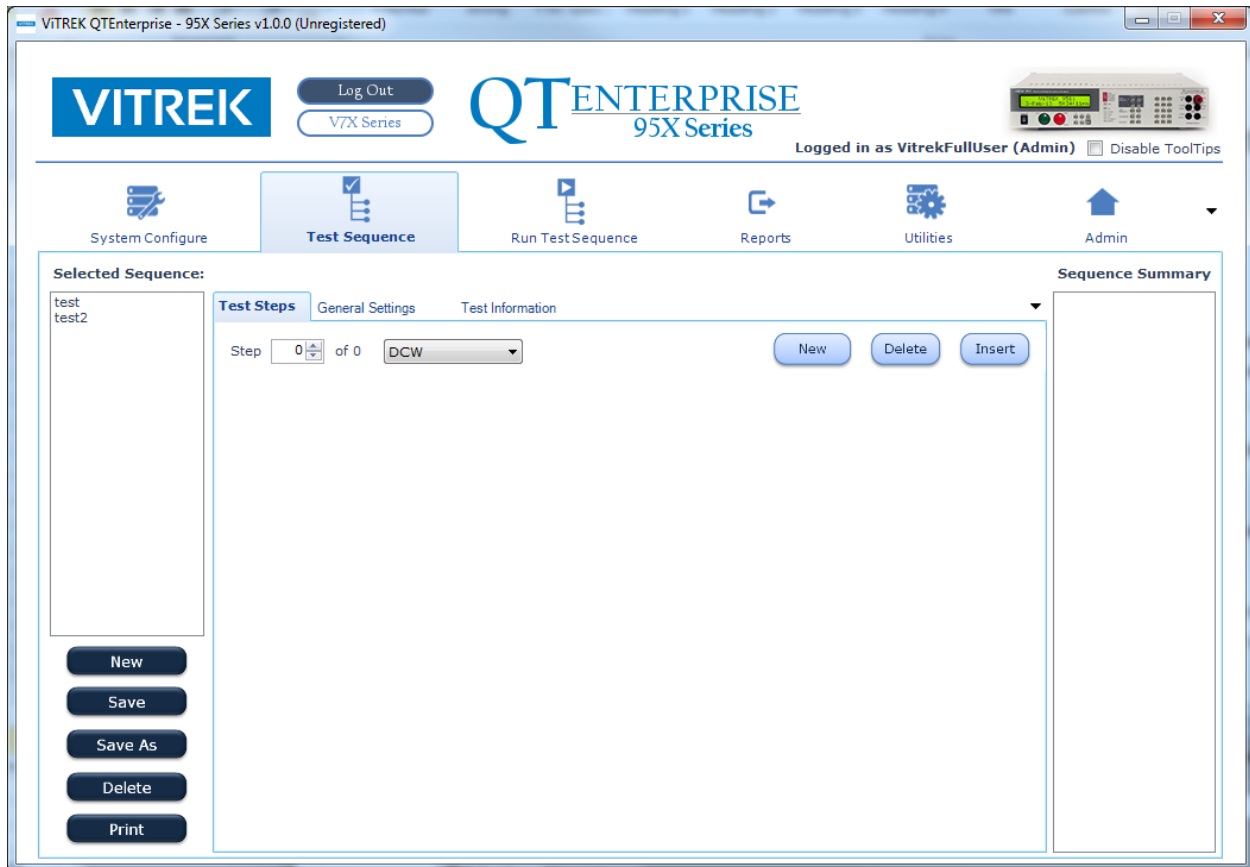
ViTREK QTEnterprise - 95X Series v1.0.0 (Unregistered)

VITREK

Log Out
V7X Series

QTENTERPRISE
95X Series

Logged in as VitrekFullUser (Admin) Disable ToolTips

System Configure
Test Sequence
Run Test Sequence
Reports
Utilities
Admin

Selected Sequence:
test
test2

Test Steps
General Settings
Test Information

Step 0 of 0 DCW

New
Delete
Insert

Sequence Summary

New
Save
Save As
Delete
Print